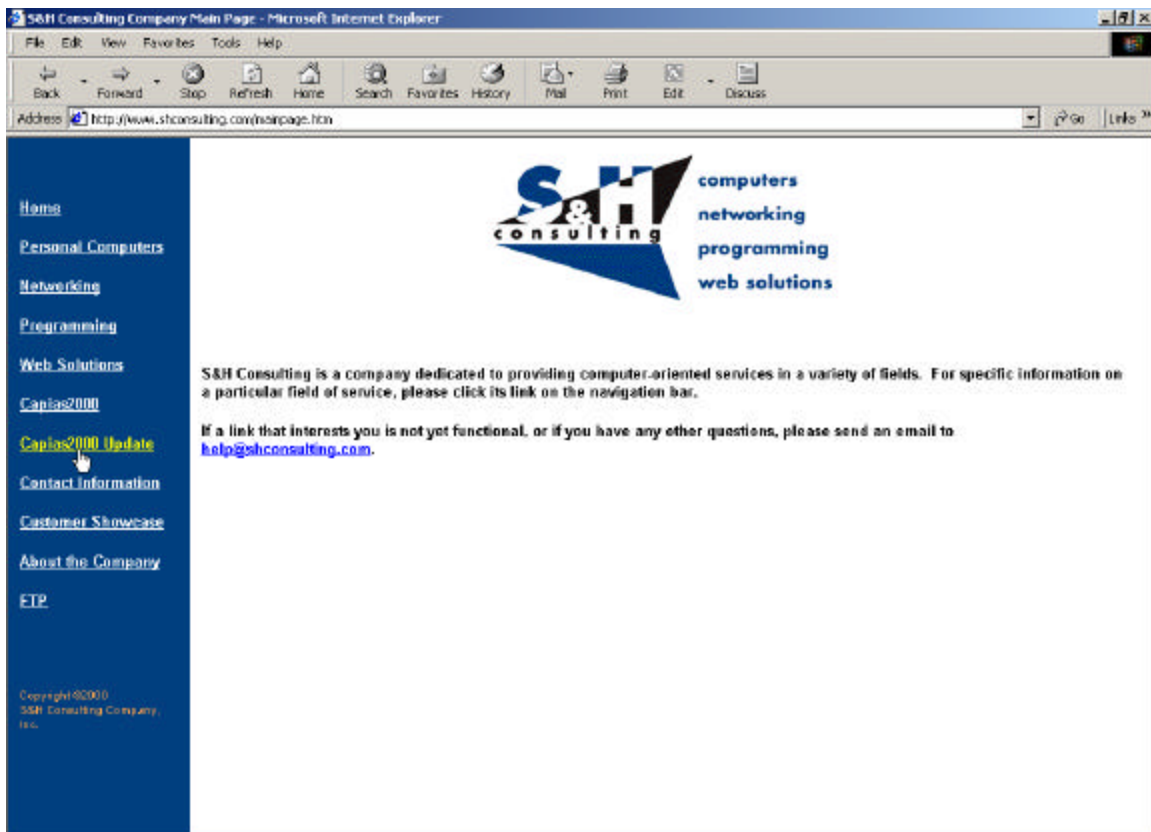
S&H Consulting Company Main Page - Microsoft Internet Explorer

File Edit View Favorites Tools Help

Back Forward Stop Refresh Home Search Favorites History Mail Print Edit Discuss

Address http://www.shconsulting.com/mainpage.htm

Go Links »

Home

Personal Computers

Networking

Programming

Web Solutions

Capias2000

Capias2000 Update

Contact Information

Customer Showcase

About the Company

FTP

Copyright ©2000 S&H Consulting Company, Inc.

S&H consulting

computers
networking
programming
web solutions

S&H Consulting is a company dedicated to providing computer-oriented services in a variety of fields. For specific information on a particular field of service, please click its link on the navigation bar.

If a link that interests you is not yet functional, or if you have any other questions, please send an email to help@shconsulting.com.